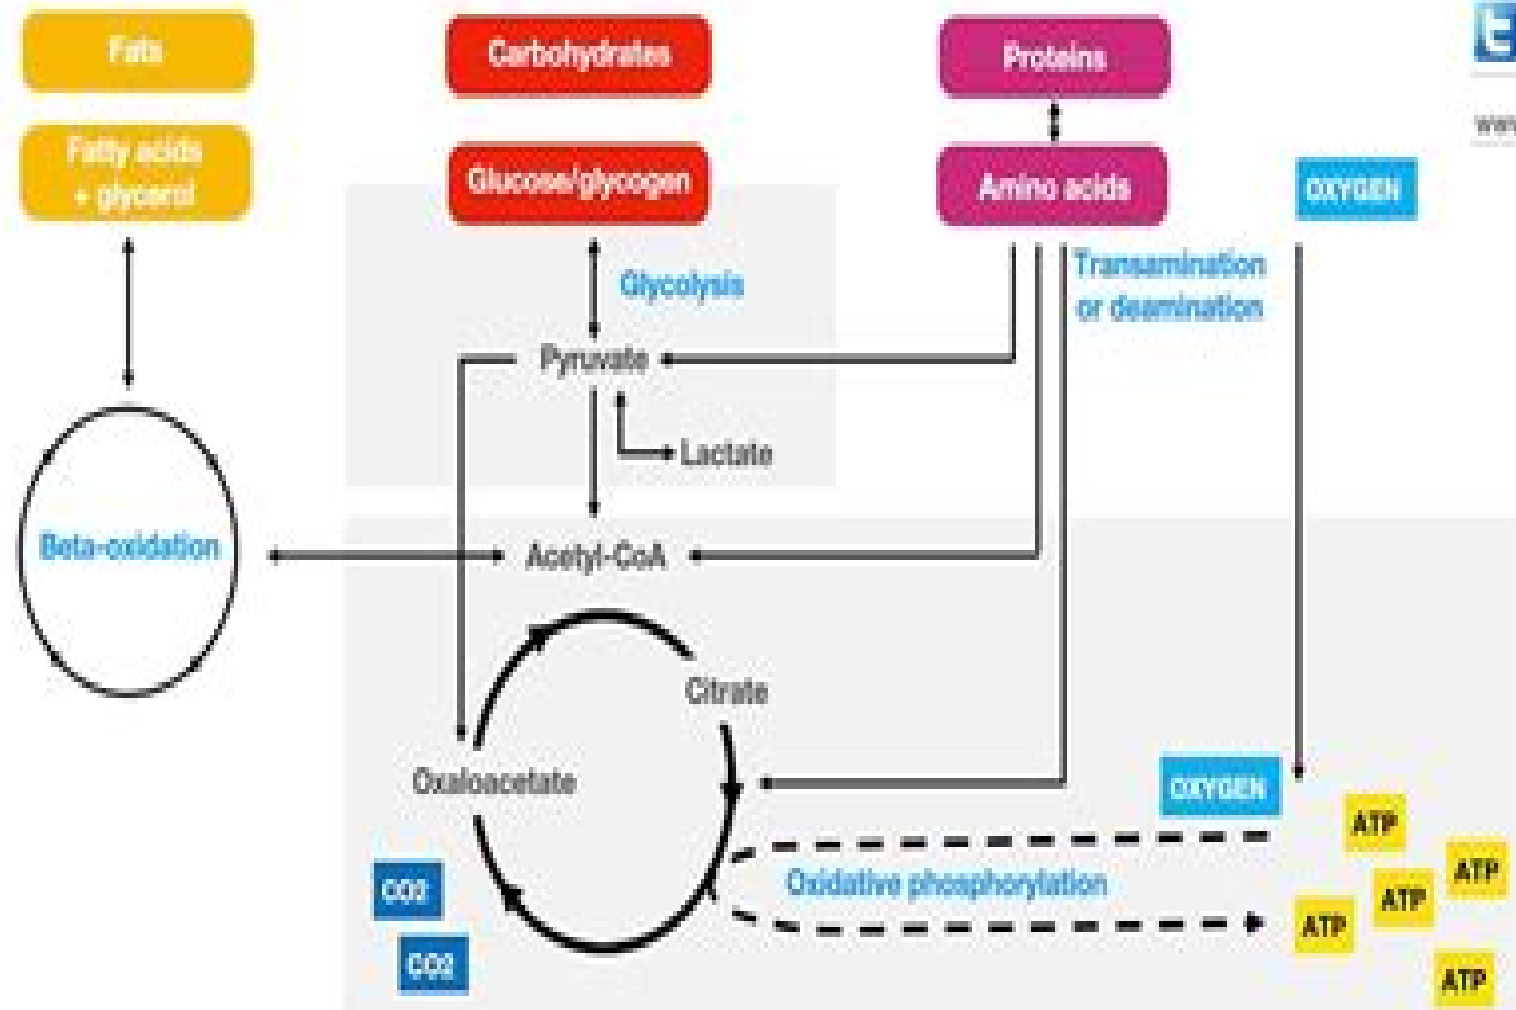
Fats

Fatty acids + glycerol

Carbohydrates

Glucose/glycogen

Proteins

Amino acids

OXYGEN

Glycolysis

Transamination or deamination

Pyruvate

Lactate

Beta-oxidation

Acetyl-CoA

Citrate

Oxaloacetate

OXYGEN

ATP

ATP

ATP

ATP

ATP

Oxidative phosphorylation

CO2

CO2

ww